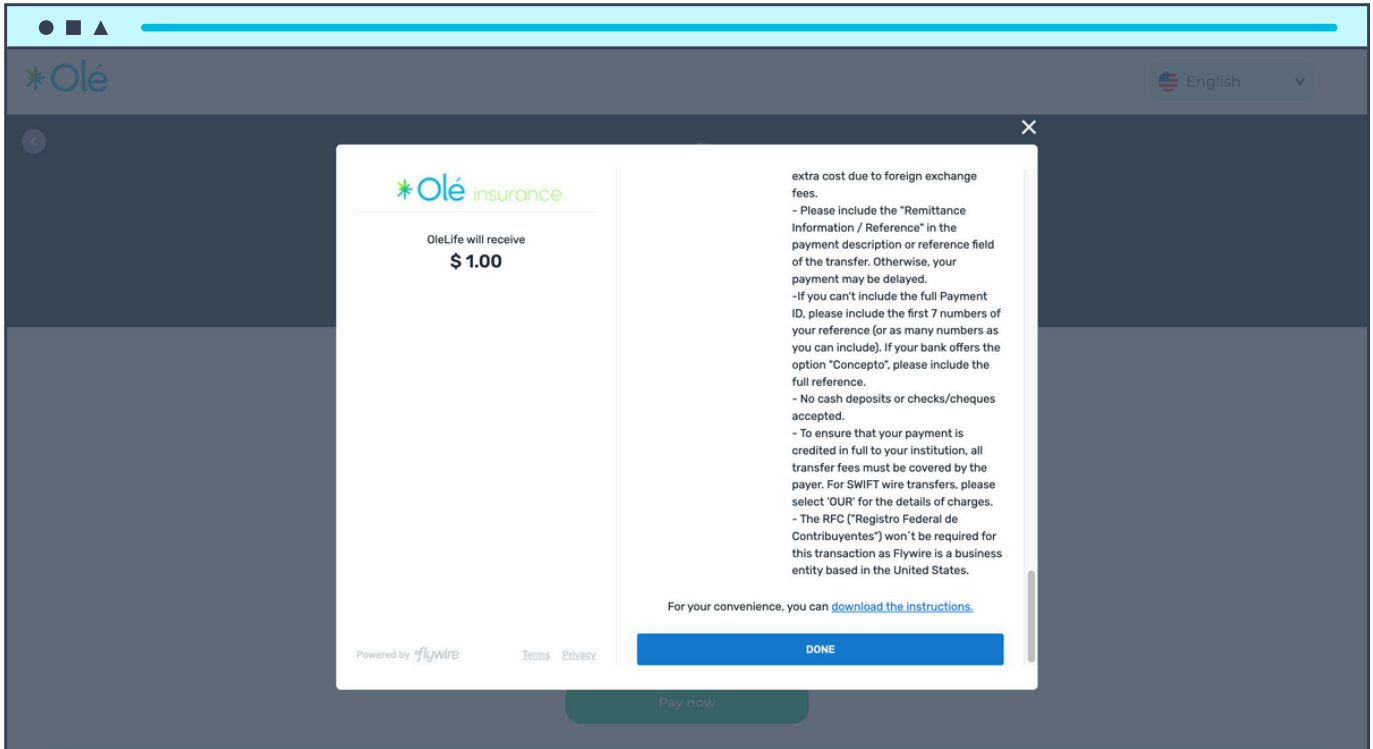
Olé

English

Olé insurance

OleLife will receive

$ 1.00

Powered by flywire

Terms Privacy

extra cost due to foreign exchange fees.
- Please include the "Remittance Information / Reference" in the payment description or reference field of the transfer. Otherwise, your payment may be delayed.
-If you can't include the full Payment ID, please include the first 7 numbers of your reference (or as many numbers as you can include). If your bank offers the option "Concepto", please include the full reference.
- No cash deposits or checks/cheques accepted.
- To ensure that your payment is credited in full to your institution, all transfer fees must be covered by the payer. For SWIFT wire transfers, please select 'OUR' for the details of charges.
- The RFC ("Registro Federal de Contribuyentes") won´t be required for this transaction as Flywire is a business entity based in the United States.

For your convenience, you can download the instructions.

DONE

Pay now